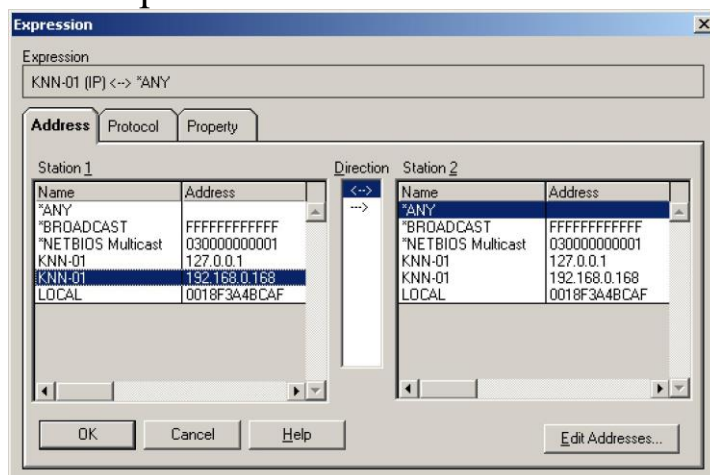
Expression

Expression
KNN-01 (IP) <--> *ANY

Address | Protocol | Property

Station 1

| Name | Address |
|---|---|
| *ANY | |
| *BROADCAST | FFFFFFFFFFFF |
| *NETBIOS Multicast | 030000000001 |
| KNN-01 | 127.0.0.1 |
| KNN-01 | 192.168.0.168 |
| LOCAL | 0018F3A4BCAF |

Direction
<-->
-->

Station 2

| Name | Address |
|---|---|
| *ANY | |
| *BROADCAST | FFFFFFFFFFFF |
| *NETBIOS Multicast | 030000000001 |
| KNN-01 | 127.0.0.1 |
| KNN-01 | 192.168.0.168 |
| LOCAL | 0018F3A4BCAF |

OK | Cancel | Help | Edit Addresses...